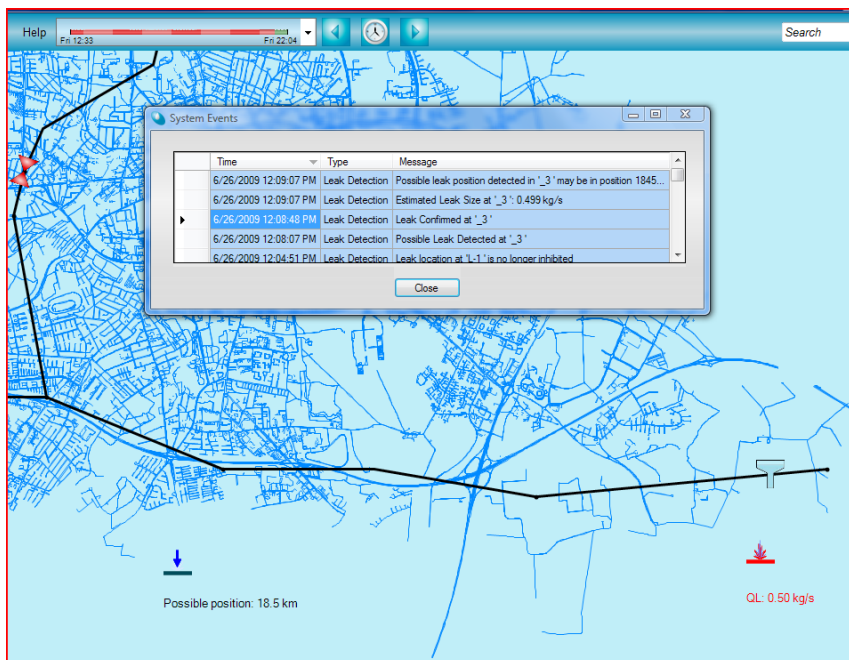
Help

Fri 12:33

Fri 22:04

Search

System Events

| | Time | Type | Message |
|---|---|---|---|
| | 6/26/2009 12:09:07 PM | Leak Detection | Possible leak position detected in '_3 ' may be in position 1845... |
| | 6/26/2009 12:09:07 PM | Leak Detection | Estimated Leak Size at '_3 ': 0.499 kg/s |
| ▸ | 6/26/2009 12:08:48 PM | Leak Detection | Leak Confirmed at '_3 ' |
| | 6/26/2009 12:08:07 PM | Leak Detection | Possible Leak Detected at '_3 ' |
| | 6/26/2009 12:04:51 PM | Leak Detection | Leak location at 'L-1 ' is no longer inhibited |

Close

Possible position: 18.5 km

QL: 0.50 kg/s